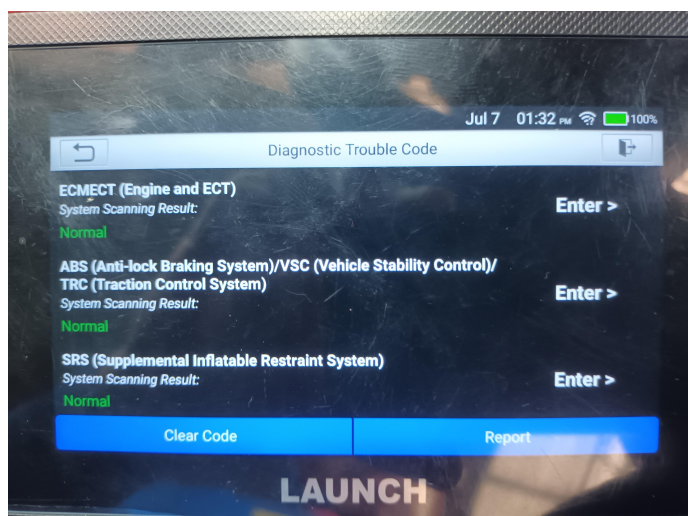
Jul 7 01:32 PM 100%

Diagnostic Trouble Code

ECMECT (Engine and ECT)
System Scanning Result:
Normal
Enter >

ABS (Anti-lock Braking System)/VSC (Vehicle Stability Control)/ TRC (Traction Control System)
System Scanning Result:
Normal
Enter >

SRS (Supplemental Inflatable Restraint System)
System Scanning Result:
Normal
Enter >

Clear Code
Report

LAUNCH